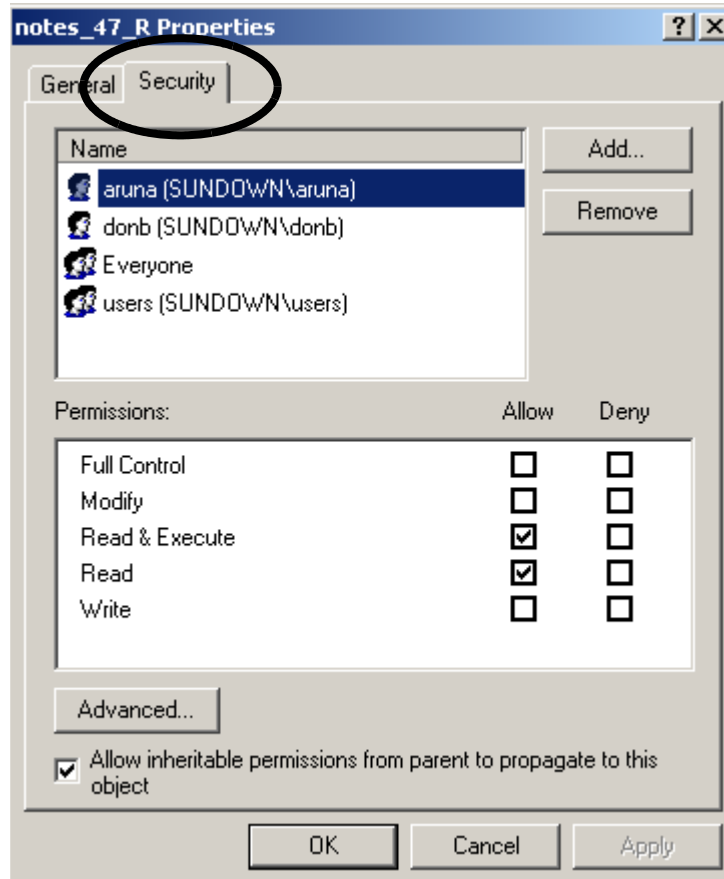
notes_47_R Properties ? X

General Security

Name
aruna (SUNDOWN\aruna)
donb (SUNDOWN\donb)
Everyone
users (SUNDOWN\users)

Add...
Remove

| Permissions: | Allow | Deny |
|---|---|---|
| Full Control | ☐ | ☐ |
| Modify | ☐ | ☐ |
| Read & Execute | ☑ | ☐ |
| Read | ☑ | ☐ |
| Write | ☐ | ☐ |

Advanced...

☑ Allow inheritable permissions from parent to propagate to this object

OK Cancel Apply